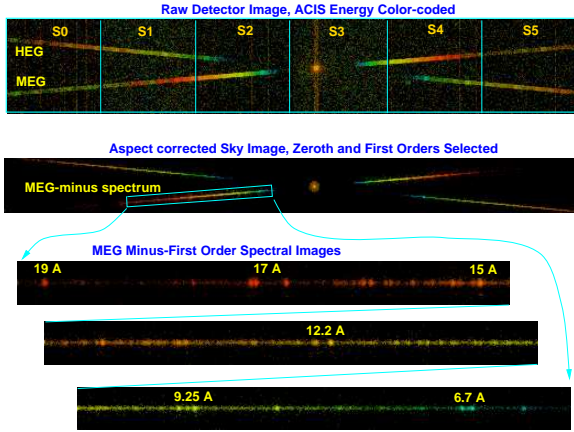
Raw Detector Image, ACIS Energy Color-coded

S0
S1
S2
S3
S4
S5
HEG
MEG

Aspect corrected Sky Image, Zeroth and First Orders Selected

MEG-minus spectrum

MEG Minus-First Order Spectral Images

19 A
17 A
15 A

12.2 A

9.25 A
6.7 A